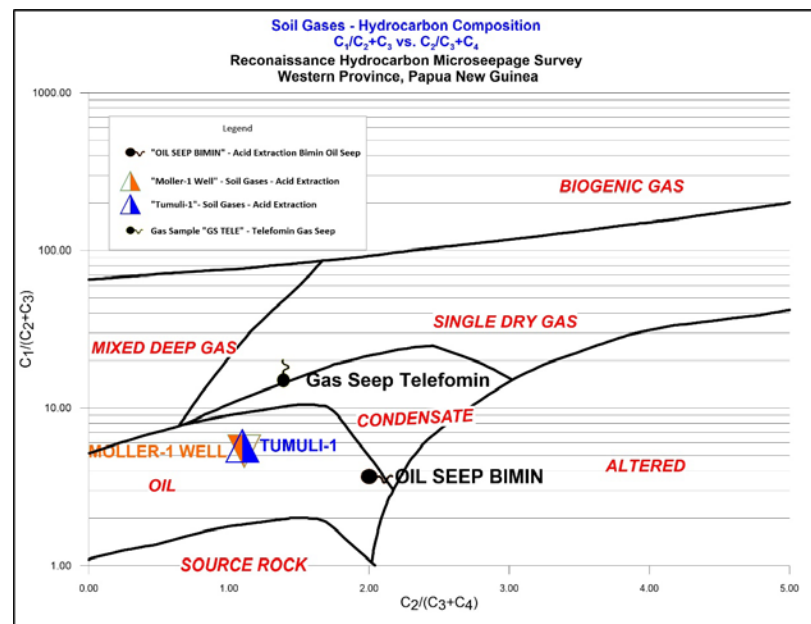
Soil Gases - Hydrocarbon Composition
$C_1/C_2+C_3$ vs. $C_2/C_3+C_4$
Reconaissance Hydrocarbon Microseepage Survey
Western Province, Papua New Guinea

Legend
"OIL SEEP BIMIN" - Acid Extraction Bimin Oil Seep
"Moller-1 Well" - Soil Gases - Acid Extraction
"Tumuli-1"- Soil Gases - Acid Extraction
Gas Sample "GS TELE" - Telefomin Gas Seep

BIOGENIC GAS
SINGLE DRY GAS
MIXED DEEP GAS
Gas Seep Telefomin
CONDENSATE
MOLLER-1 WELL
TUMULI-1
OIL
OIL SEEP BIMIN
ALTERED
SOURCE ROCK

1000.00
100.00
10.00
1.00

0.00
1.00
2.00
3.00
4.00
5.00

$C_1/(C_2+C_3)$
$C_2/(C_3+C_4)$